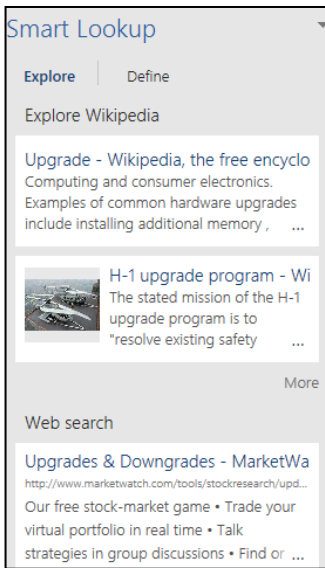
Smart Lookup

Explore | Define

Explore Wikipedia

Upgrade - Wikipedia, the free encyclo
Computing and consumer electronics. Examples of common hardware upgrades include installing additional memory , ...

H-1 upgrade program - Wi
The stated mission of the H-1 upgrade program is to "resolve existing safety ...

More

Web search

Upgrades & Downgrades - MarketWa
http://www.marketwatch.com/tools/stockresearch/upd...
Our free stock-market game • Trade your virtual portfolio in real time • Talk strategies in group discussions • Find or ...